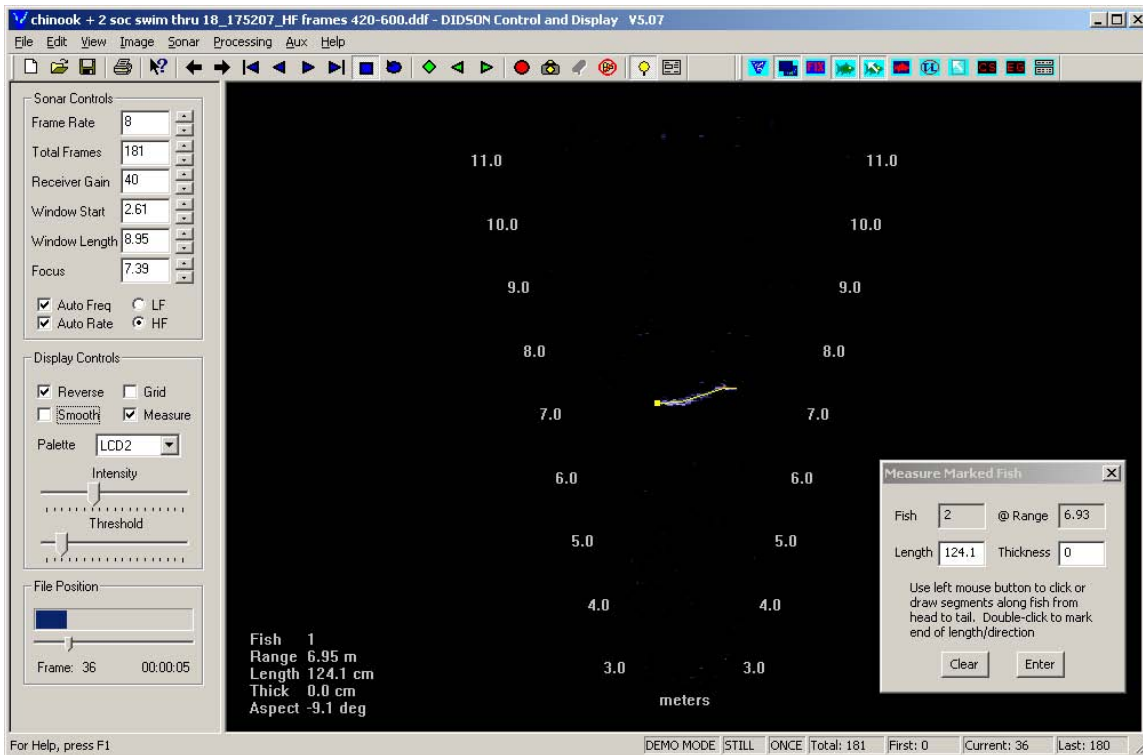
chinook + 2 soc swim thru 18_175207_HF frames 420-600.ddf - DIDSON Control and Display V5.07

File Edit View Image Sonar Processing Aux Help

Sonar Controls
Frame Rate 8
Total Frames 181
Receiver Gain 40
Window Start 2.61
Window Length 8.95
Focus 7.39
Auto Freq LF
Auto Rate HF

Display Controls
Reverse Grid
Smooth Measure
Palette LCD2
Intensity
Threshold

File Position
Frame: 36 00:00:05

11.0 11.0
10.0 10.0
9.0 9.0
8.0 8.0
7.0 7.0
6.0 6.0
5.0 5.0
4.0 4.0
3.0 3.0
meters

Fish 1
Range 6.95 m
Length 124.1 cm
Thick 0.0 cm
Aspect -9.1 deg

Measure Marked Fish
Fish 2 @ Range 6.93
Length 124.1 Thickness 0
Use left mouse button to click or draw segments along fish from head to tail. Double-click to mark end of length/direction
Clear Enter

For Help, press F1
DEMO MODE STILL ONCE Total: 181 First: 0 Current: 36 Last: 180